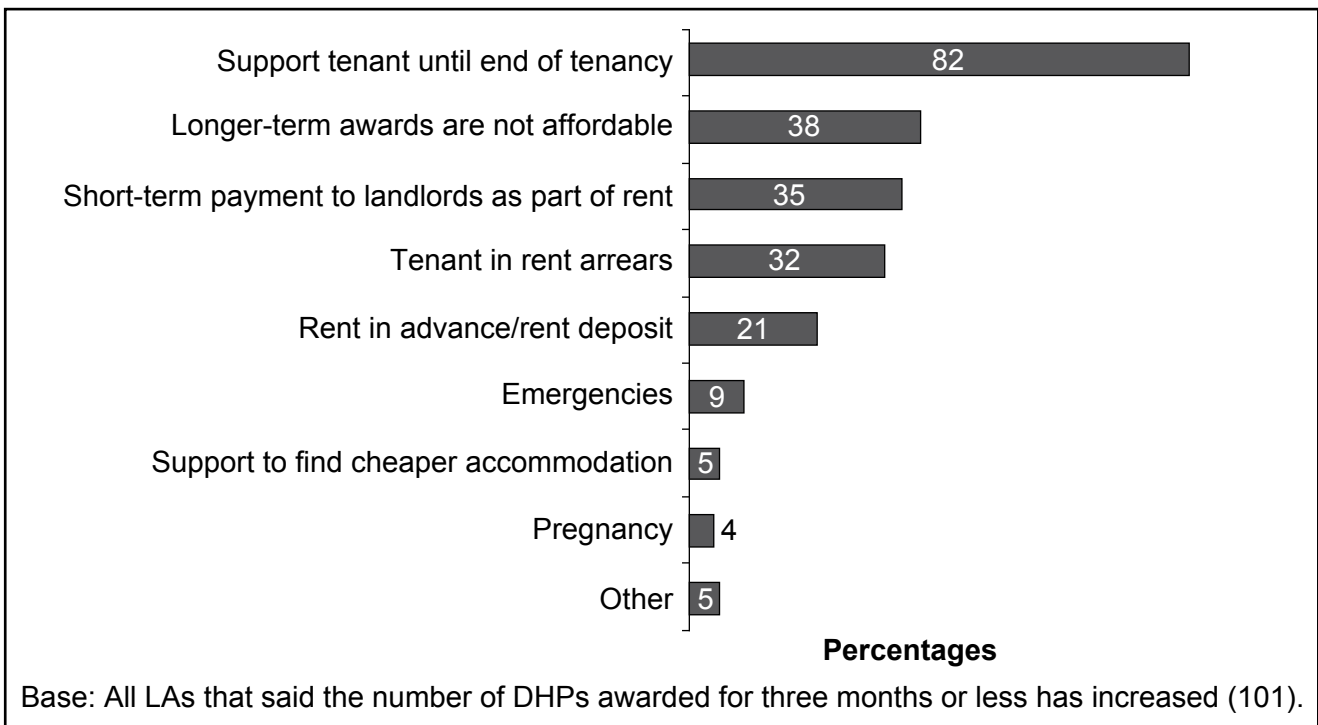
Support tenant until end of tenancy 82
Longer-term awards are not affordable 38
Short-term payment to landlords as part of rent 35
Tenant in rent arrears 32
Rent in advance/rent deposit 21
Emergencies 9
Support to find cheaper accommodation 5
Pregnancy 4
Other 5

Percentages

Base: All LAs that said the number of DHPs awarded for three months or less has increased (101).